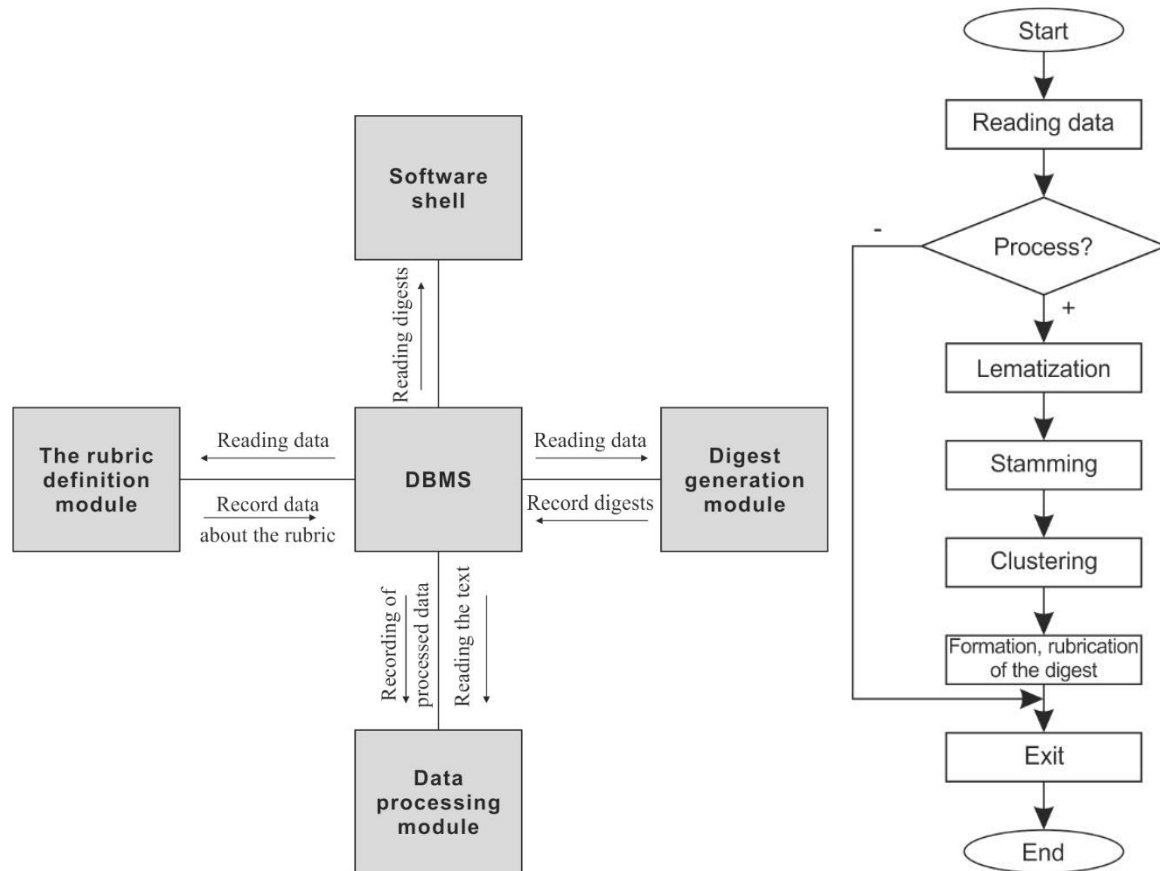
Software shell

Reading digests

The rubric definition module

Reading data

Record data about the rubric

DBMS

Reading data

Record digests

Digest generation module

Recording of processed data

Reading the text

Data processing module

Start

Reading data

Process?

-

+

Lematization

Stamming

Clustering

Formation, rubrication of the digest

Exit

End